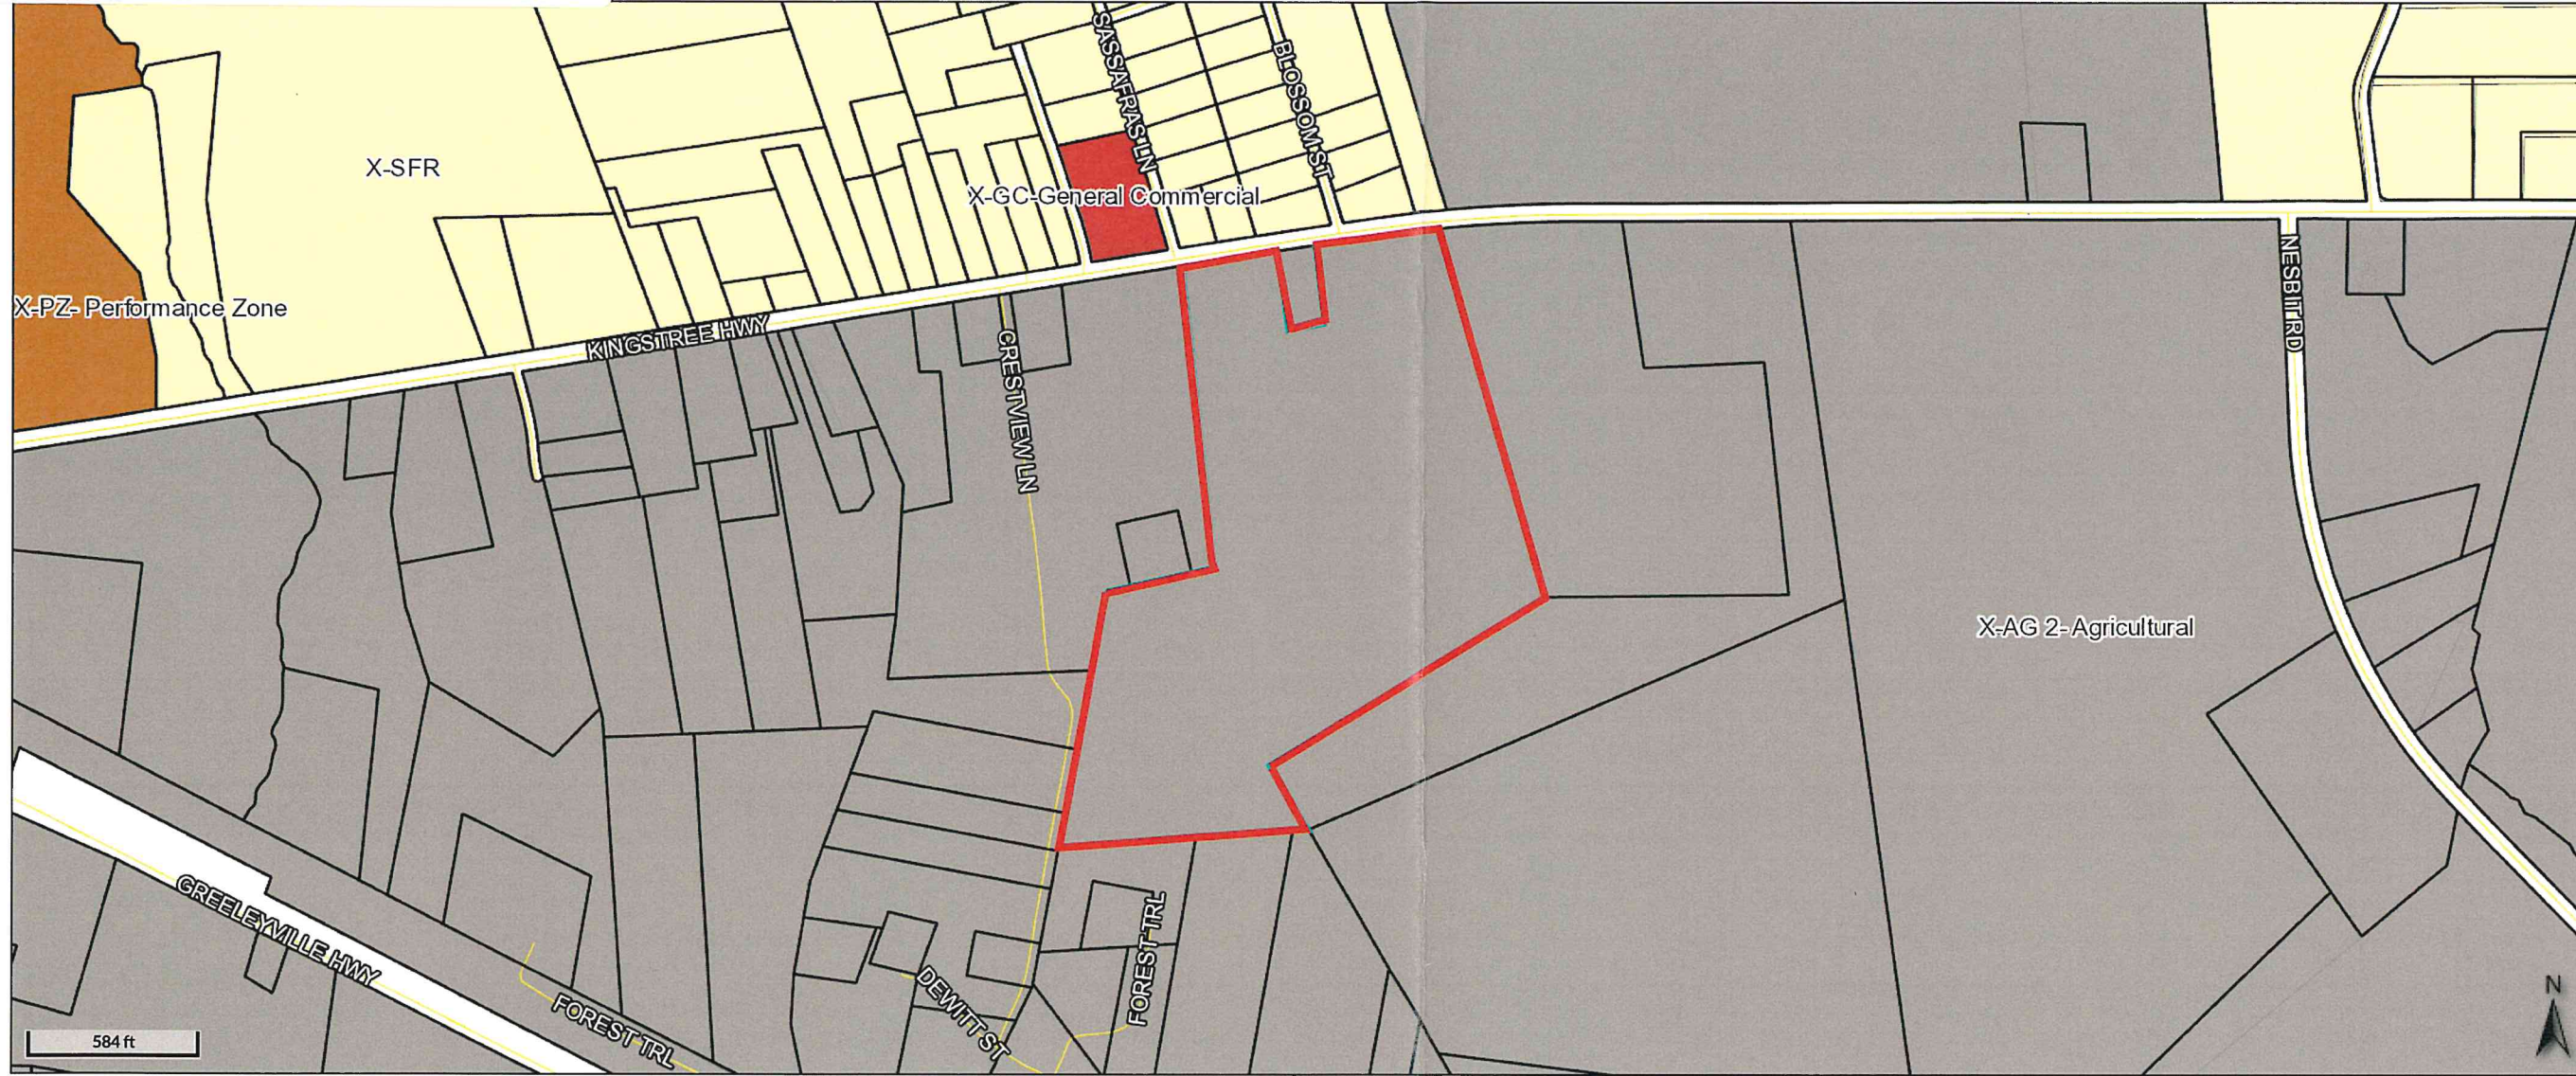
X-SFR

SASSAFRAS LN

BLOSSOM ST

X-GC-General Commercial

X-PZ- Performance Zone

KINGSTREE HWY

CRESTVIEW LN

NESBIT RD

X-AG 2- Agricultural

GREELEYVILLE HWY

FOREST TRL

DEWITT ST

FOREST TRL

584 ft

N